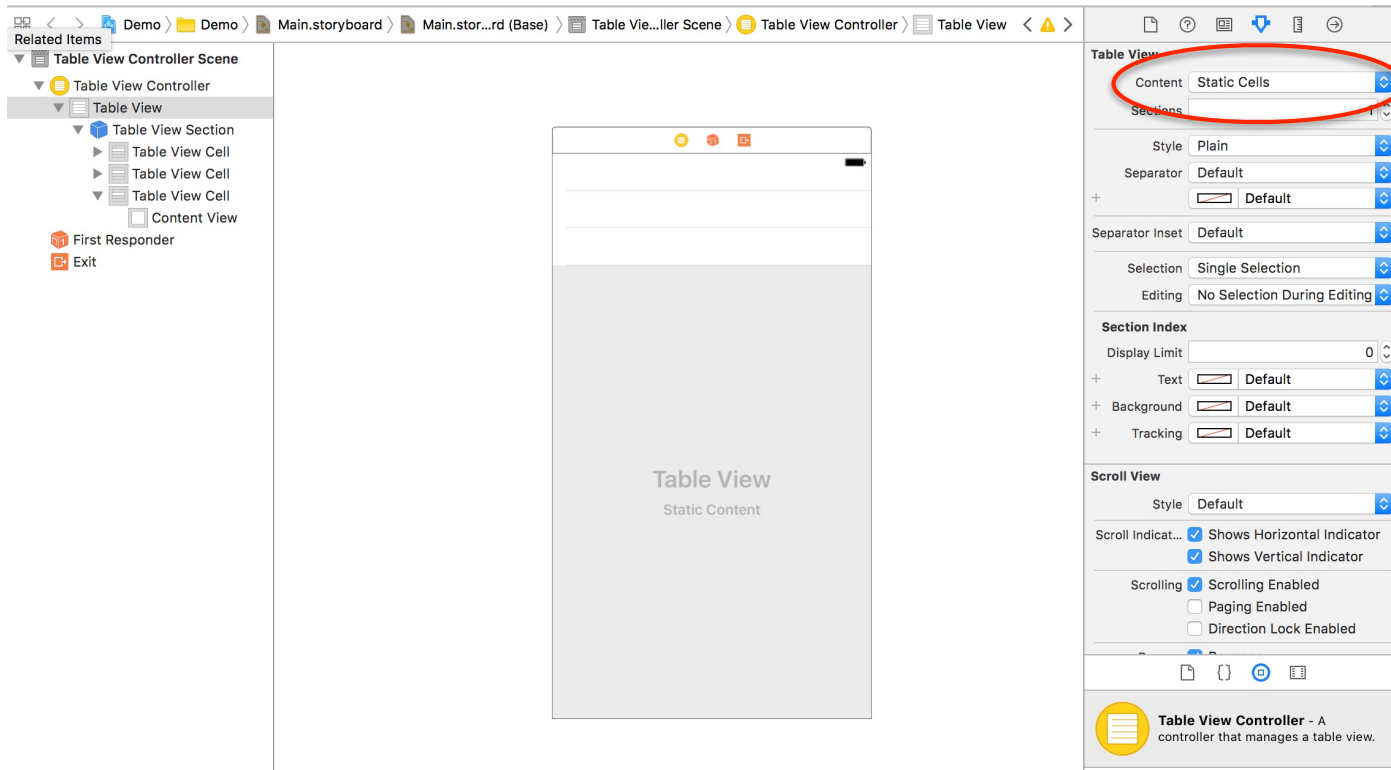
Demo 〉 Demo 〉 Main.storyboard 〉 Main.stor...rd (Base) 〉 Table Vie...ller Scene 〉 Table View Controller 〉 Table View

Related Items

Table View Controller Scene
Table View Controller
Table View
Table View Section
Table View Cell
Table View Cell
Table View Cell
Content View
First Responder
Exit

Table View
Static Content

Table View
Content Static Cells
Sections 1
Style Plain
Separator Default
Default
Separator Inset Default
Selection Single Selection
Editing No Selection During Editing
Section Index
Display Limit 0
Text Default
Background Default
Tracking Default

Scroll View
Style Default
Scroll Indicat... Shows Horizontal Indicator
Shows Vertical Indicator
Scrolling Scrolling Enabled
Paging Enabled
Direction Lock Enabled

Table View Controller - A controller that manages a table view.